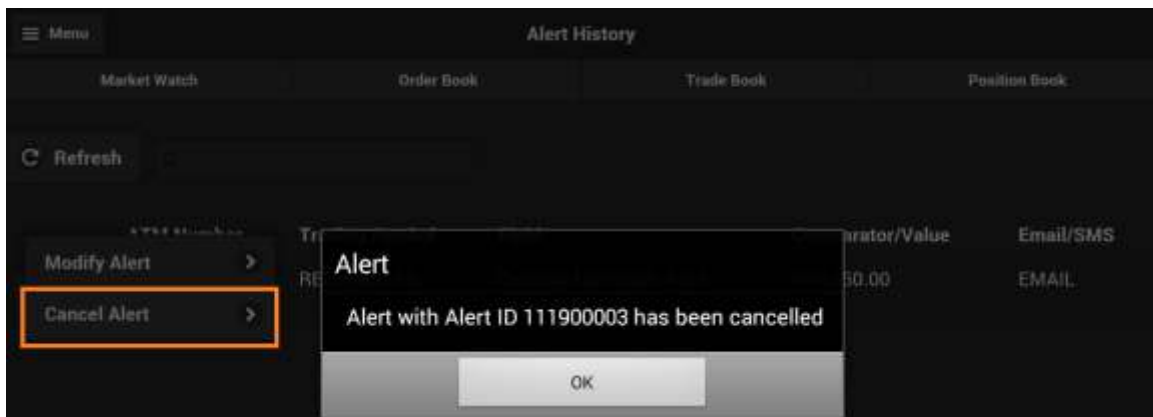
≡ Menu

Alert History

Market Watch

Order Book

Trade Book

Position Book

C Refresh

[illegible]

Tr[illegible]

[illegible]rator/Value

Email/SMS

Modify Alert >

RE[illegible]

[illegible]50.00

EMAIL

Cancel Alert >

Alert

Alert with Alert ID 111900003 has been cancelled

OK